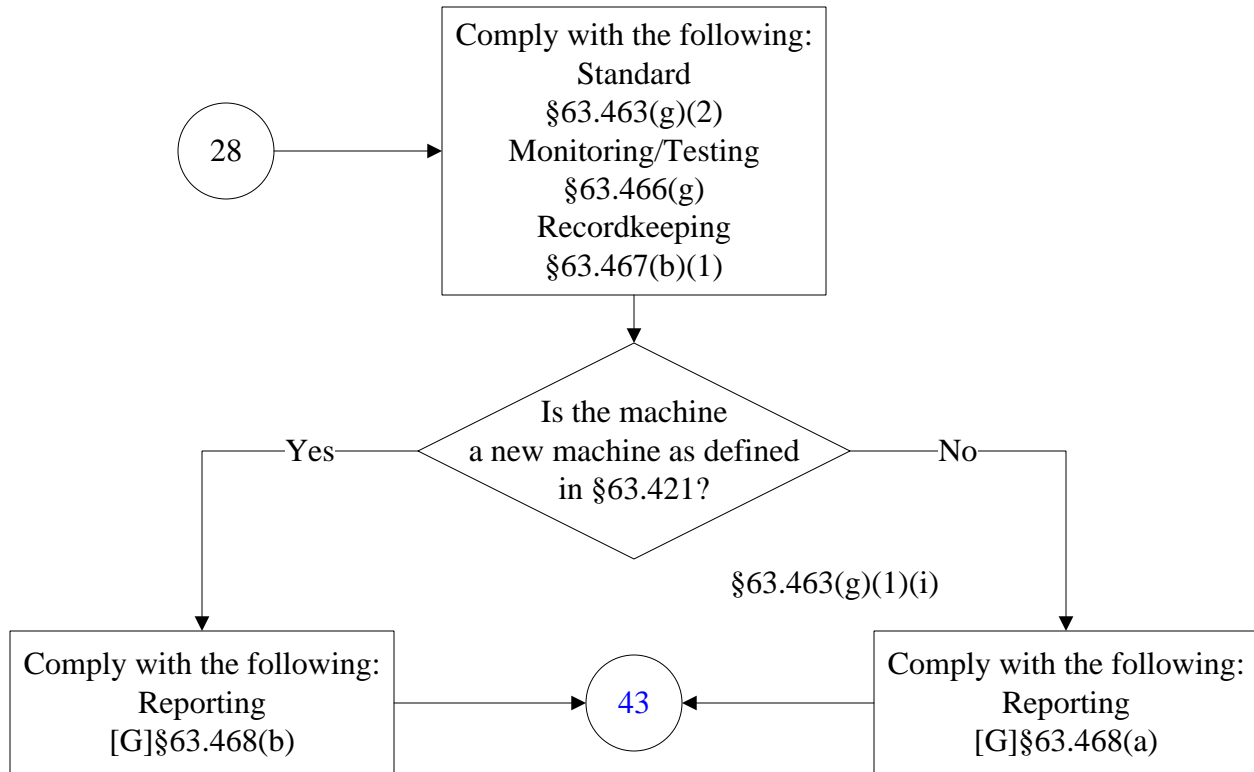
28

Comply with the following:
Standard
§63.463(g)(2)
Monitoring/Testing
§63.466(g)
Recordkeeping
§63.467(b)(1)

Is the machine a new machine as defined in §63.421?

Yes

No

§63.463(g)(1)(i)

Comply with the following:
Reporting
[G]§63.468(b)

43

Comply with the following:
Reporting
[G]§63.468(a)